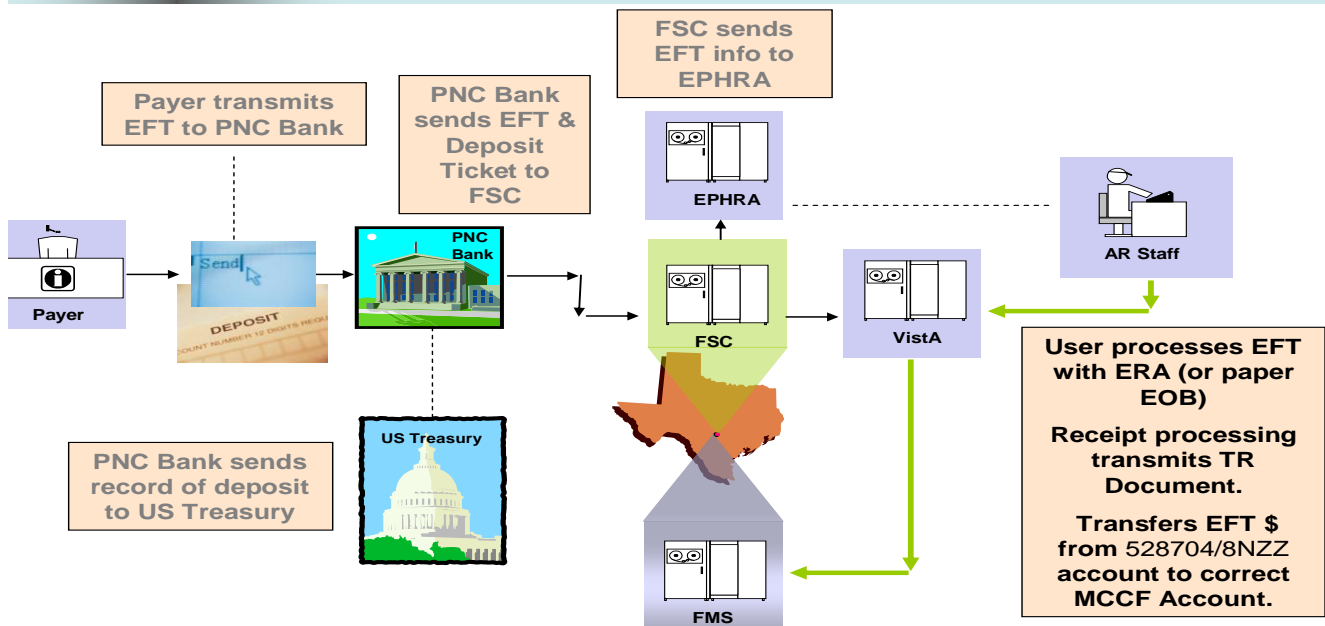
FSC sends EFT info to EPHRA

Payer transmits EFT to PNC Bank

PNC Bank sends EFT & Deposit Ticket to FSC

EPHRA

AR Staff

Payer

Send

DEPOSIT

COUNT NUMBER 12 DIGITS REQ

PNC Bank

FSC

VistA

User processes EFT with ERA (or paper EOB)

Receipt processing transmits TR Document.

Transfers EFT $ from 528704/8NZZ account to correct MCCF Account.

US Treasury

PNC Bank sends record of deposit to US Treasury

FMS